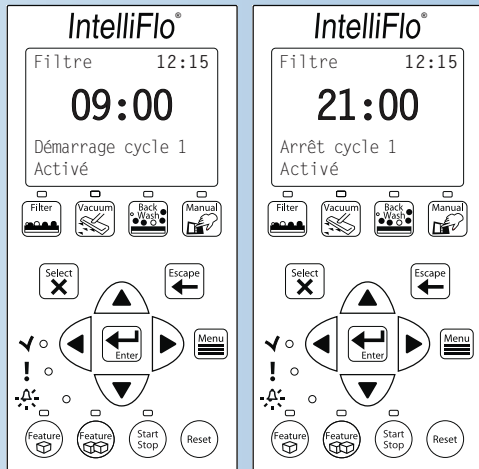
IntelliFlo®

Filtre 12:15

09:00

Démarrage cycle 1
Activé

Filter Vacuum Back Wash Manual

Select Escape

Enter Menu

Feature Feature Start Stop Reset

IntelliFlo®

Filtre 12:15

21:00

Arrêt cycle 1
Activé

Filter Vacuum Back Wash Manual

Select Escape

Enter Menu

Feature Feature Start Stop Reset